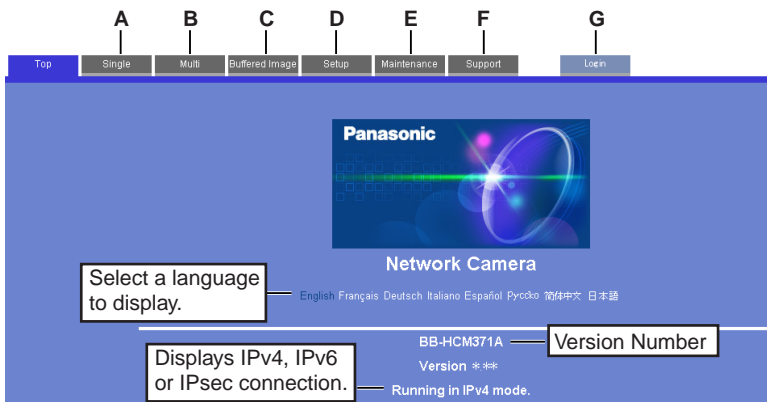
A B C D E F G

Top Single Multi Buffered Image Setup Maintenance Support Login

Panasonic

Network Camera

Select a language to display.

English Français Deutsch Italiano Español Русский 简体中文 日本語

BB-HCM371A

Version Number

Version ＊＊＊

Displays IPv4, IPv6 or IPsec connection.

Running in IPv4 mode.